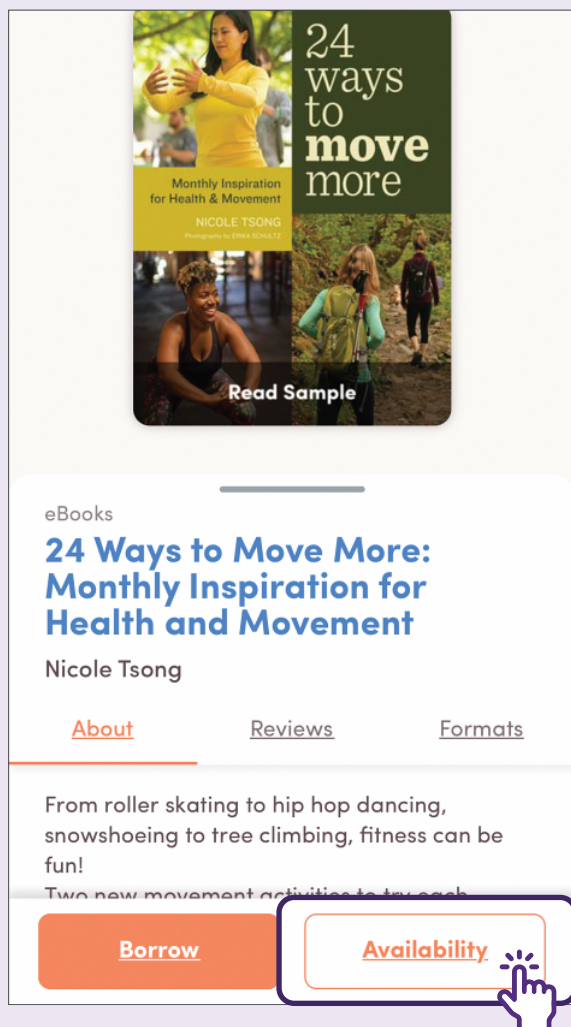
24 ways to move more

Monthly Inspiration for Health & Movement

NICOLE TSONG

Photography by ERIKA SCHULTZ

Read Sample

eBooks

24 Ways to Move More: Monthly Inspiration for Health and Movement

Nicole Tsong

About

Reviews

Formats

From roller skating to hip hop dancing, snowshoeing to tree climbing, fitness can be fun!

Two new movement activities to try each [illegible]

Borrow

Availability